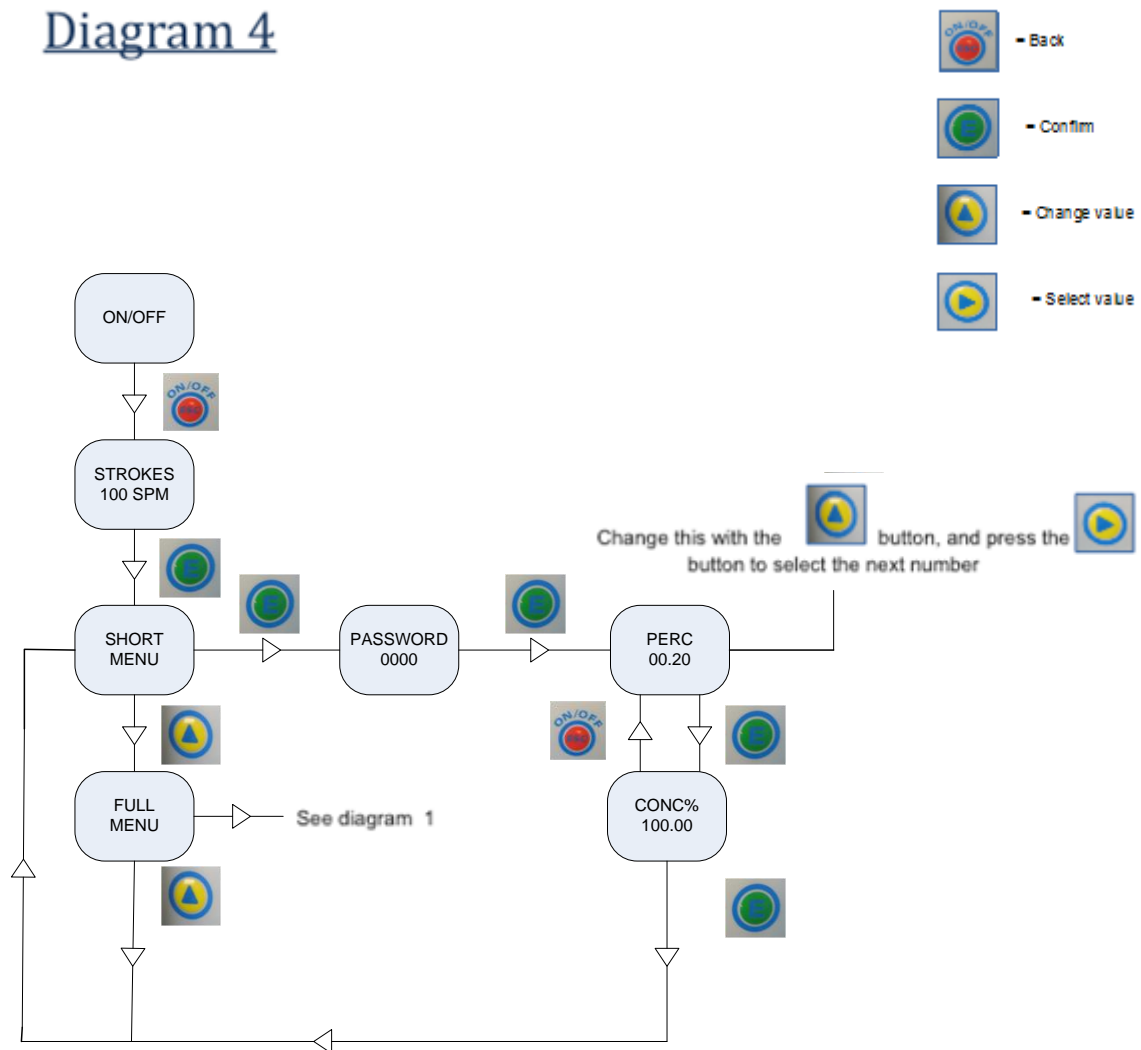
Diagram 4

ON/OFF - Back

- Confim

- Change value

- Select value

ON/OFF

ON/OFF

STROKES
100 SPM

Change this with the button, and press the button to select the next number

SHORT MENU

PASSWORD
0000

PERC
00.20

ON/OFF

FULL MENU

See diagram 1

CONC%
100.00